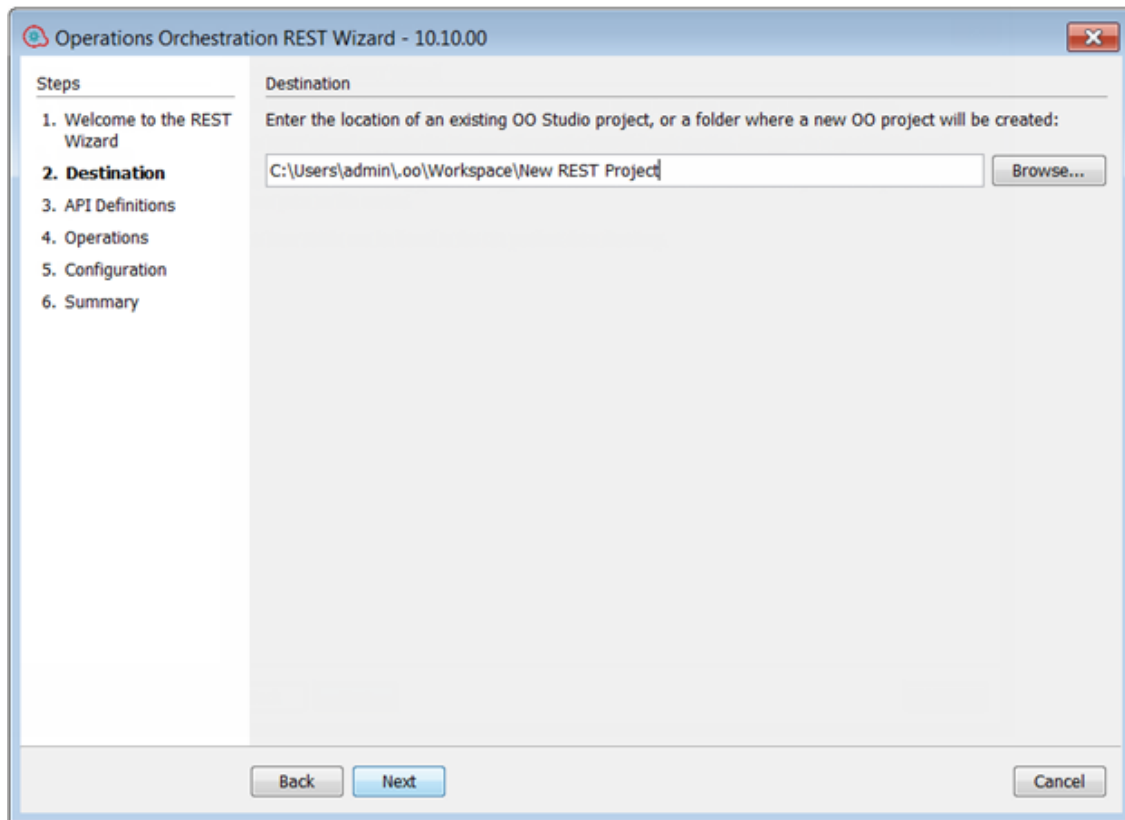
Operations Orchestration REST Wizard - 10.10.00

Steps

1. Welcome to the REST Wizard
2. Destination
3. API Definitions
4. Operations
5. Configuration
6. Summary

Destination

Enter the location of an existing OO Studio project, or a folder where a new OO project will be created:

C:\Users\admin\.oo\Workspace\New REST Project

Browse...

Back

Next

Cancel